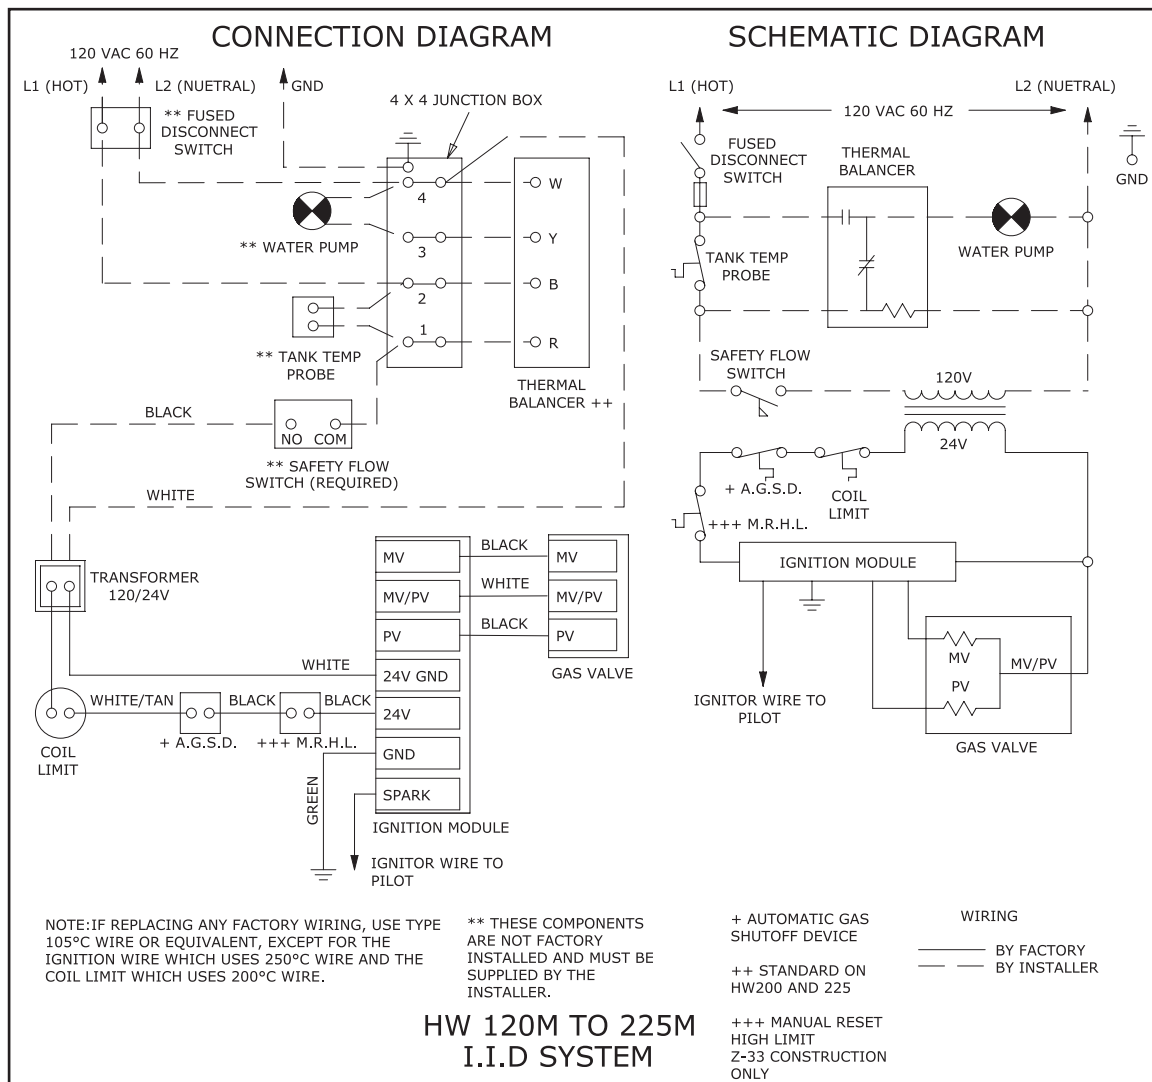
CONNECTION DIAGRAM

120 VAC 60 HZ
L1 (HOT)
L2 (NUETRAL)
GND
** FUSED DISCONNECT SWITCH
4 X 4 JUNCTION BOX
4
3
2
1
W
Y
B
R
** WATER PUMP
** TANK TEMP PROBE
THERMAL BALANCER ++
BLACK
NO COM
** SAFETY FLOW SWITCH (REQUIRED)
WHITE
TRANSFORMER 120/24V
MV
MV/PV
PV
24V GND
24V
GND
SPARK
IGNITION MODULE
BLACK
WHITE
BLACK
MV
MV/PV
PV
GAS VALVE
WHITE
WHITE/TAN
BLACK
BLACK
COIL LIMIT
+ A.G.S.D.
+++ M.R.H.L.
GREEN
IGNITOR WIRE TO PILOT

SCHEMATIC DIAGRAM

L1 (HOT)
120 VAC 60 HZ
L2 (NUETRAL)
GND
FUSED DISCONNECT SWITCH
THERMAL BALANCER
WATER PUMP
TANK TEMP PROBE
SAFETY FLOW SWITCH
120V
24V
+ A.G.S.D.
COIL LIMIT
+++ M.R.H.L.
IGNITION MODULE
IGNITOR WIRE TO PILOT
MV
PV
MV/PV
GAS VALVE

NOTE:IF REPLACING ANY FACTORY WIRING, USE TYPE 105°C WIRE OR EQUIVALENT, EXCEPT FOR THE IGNITION WIRE WHICH USES 250°C WIRE AND THE COIL LIMIT WHICH USES 200°C WIRE.

** THESE COMPONENTS ARE NOT FACTORY INSTALLED AND MUST BE SUPPLIED BY THE INSTALLER.

+ AUTOMATIC GAS SHUTOFF DEVICE

++ STANDARD ON HW200 AND 225

+++ MANUAL RESET HIGH LIMIT Z-33 CONSTRUCTION ONLY

WIRING
BY FACTORY
BY INSTALLER

HW 120M TO 225M
I.I.D SYSTEM